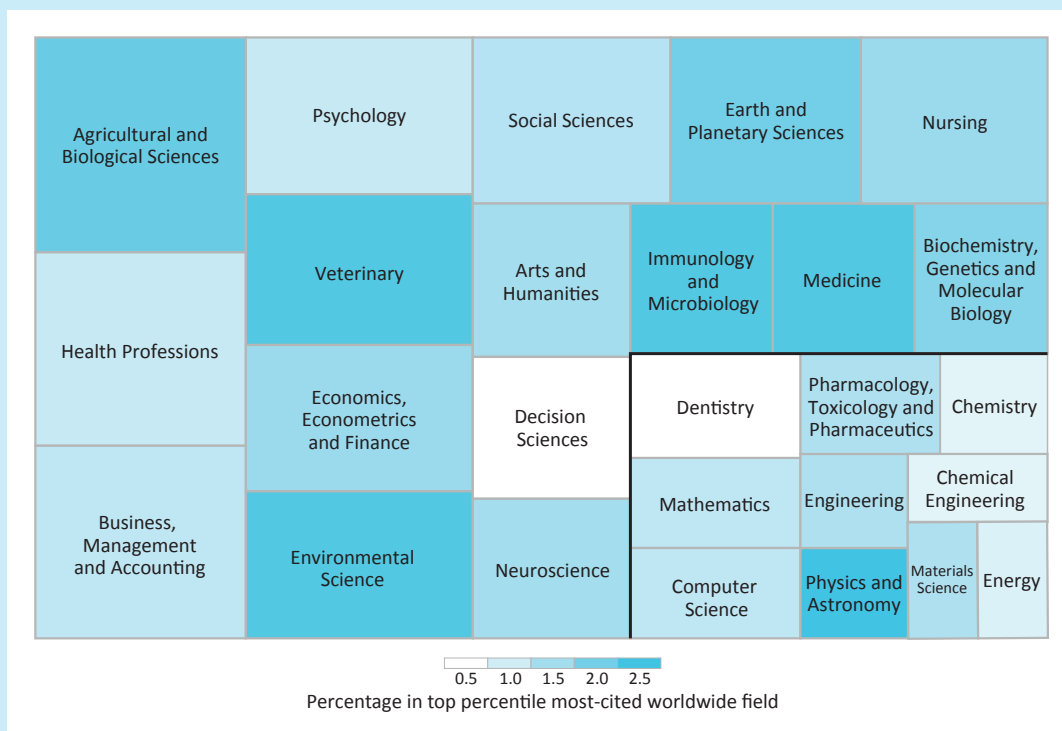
Agricultural and Biological Sciences

Psychology

Social Sciences

Earth and Planetary Sciences

Nursing

Veterinary

Arts and Humanities

Immunology and Microbiology

Medicine

Biochemistry, Genetics and Molecular Biology

Health Professions

Economics, Econometrics and Finance

Decision Sciences

Dentistry

Pharmacology, Toxicology and Pharmaceutics

Chemistry

Mathematics

Engineering

Chemical Engineering

Business, Management and Accounting

Environmental Science

Neuroscience

Computer Science

Physics and Astronomy

Materials Science

Energy

0.5 1.0 1.5 2.0 2.5

Percentage in top percentile most-cited worldwide field